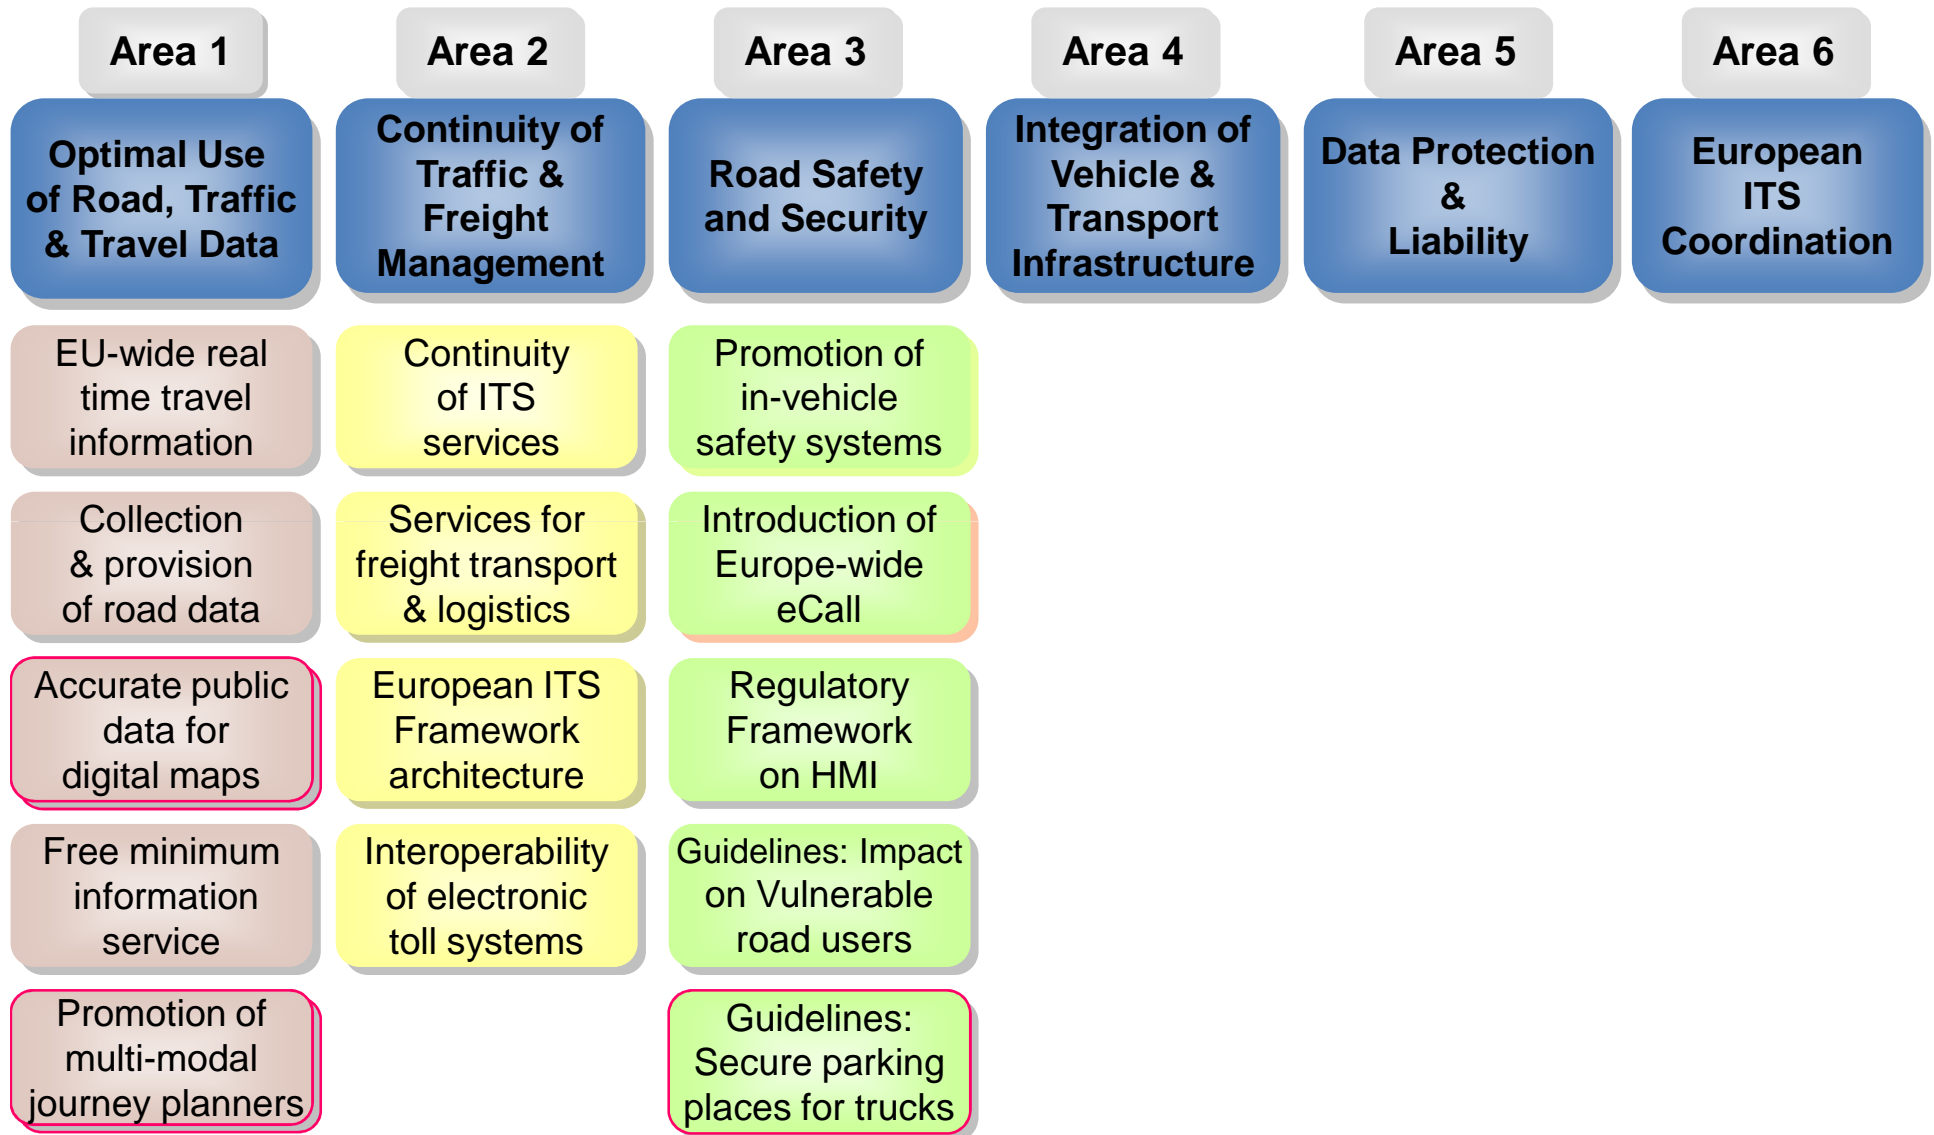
Area 1

Optimal Use of Road, Traffic & Travel Data

EU-wide real time travel information

Collection & provision of road data

Accurate public data for digital maps

Free minimum information service

Promotion of multi-modal journey planners

Area 2

Continuity of Traffic & Freight Management

Continuity of ITS services

Services for freight transport & logistics

European ITS Framework architecture

Interoperability of electronic toll systems

Area 3

Road Safety and Security

Promotion of in-vehicle safety systems

Introduction of Europe-wide eCall

Regulatory Framework on HMI

Guidelines: Impact on Vulnerable road users

Guidelines: Secure parking places for trucks

Area 4

Integration of Vehicle & Transport Infrastructure

Area 5

Data Protection & Liability

Area 6

European ITS Coordination